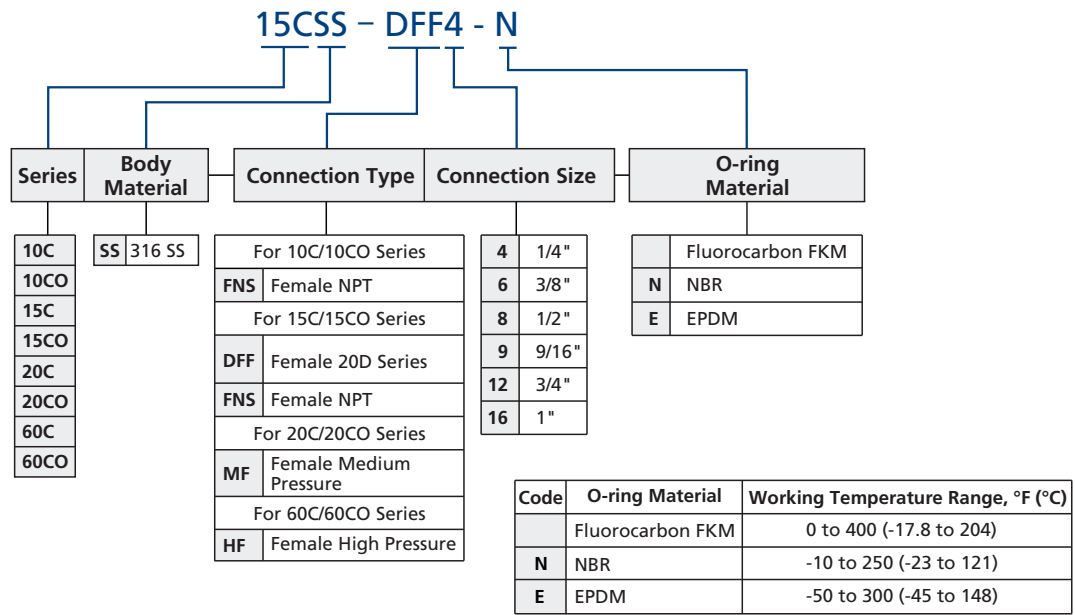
15CSS - DFF4 - N

Series

| 10C |
|---|
| 10CO |
| 15C |
| 15CO |
| 20C |
| 20CO |
| 60C |
| 60CO |

Body Material

| SS | 316 SS |
|---|---|

Connection Type

| For 10C/10CO Series | |
|---|---|
| FNS | Female NPT |
| For 15C/15CO Series | |
| DFF | Female 20D Series |
| FNS | Female NPT |
| For 20C/20CO Series | |
| MF | Female Medium Pressure |
| For 60C/60CO Series | |
| HF | Female High Pressure |

Connection Size

| 4 | 1/4" |
|---|---|
| 6 | 3/8" |
| 8 | 1/2" |
| 9 | 9/16" |
| 12 | 3/4" |
| 16 | 1" |

O-ring Material

| | Fluorocarbon FKM |
|---|---|
| N | NBR |
| E | EPDM |

| Code | O-ring Material | Working Temperature Range, °F (°C) |
|---|---|---|
| | Fluorocarbon FKM | 0 to 400 (-17.8 to 204) |
| N | NBR | -10 to 250 (-23 to 121) |
| E | EPDM | -50 to 300 (-45 to 148) |